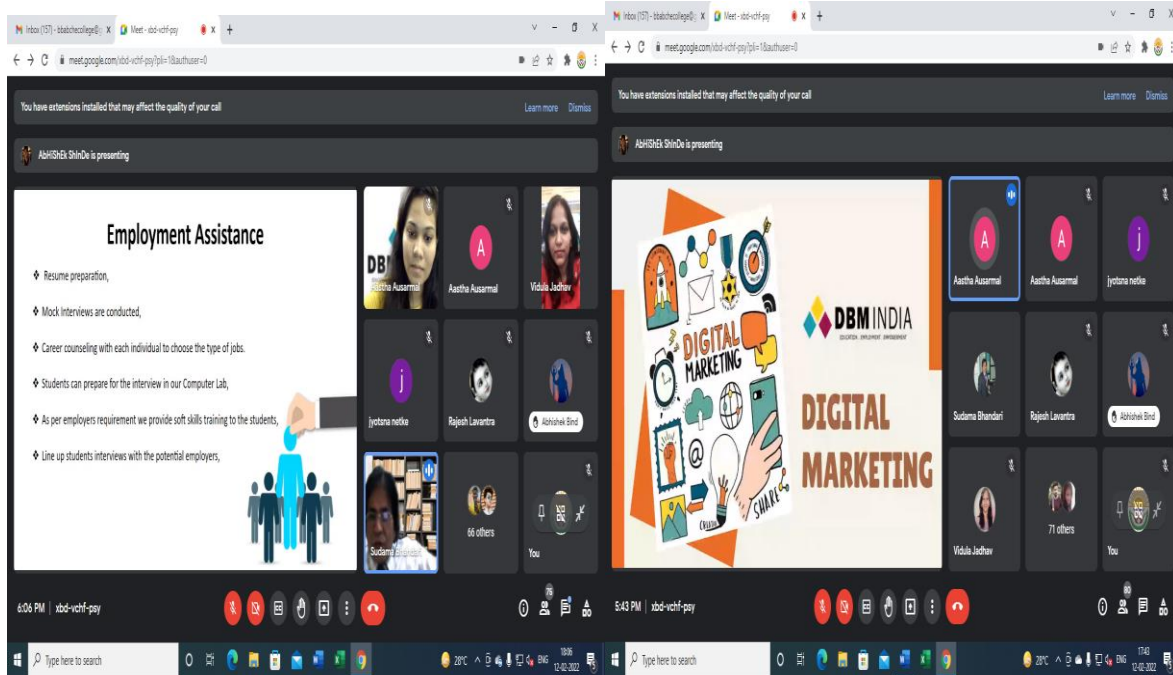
Inbox (157) - bbabchecollege@ X Meet - xbd-vchf-psy X +

meet.google.com/xbd-vchf-psy?pli=1&authuser=0

You have extensions installed that may affect the quality of your call

Learn more Dismiss

AbHiShEk ShInDe is presenting

Employment Assistance

❖ Resume preparation,

❖ Mock Interviews are conducted,

❖ Career counseling with each individual to choose the type of jobs.

❖ Students can prepare for the interview in our Computer Lab,

❖ As per employers requirement we provide soft skills training to the students,

❖ Line up students interviews with the potential employers,

Aastha Ausarmal

Aastha Ausarmal

Vidula Jadhav

jyotsna netke

Rajesh Lavantra

Abhishek Bind

Sudama Bhandari

66 others

You

6:06 PM | xbd-vchf-psy

76

Type here to search

28°C ENG 18:06 12-02-2022

Inbox (157) - bbabchecollege@ X Meet - xbd-vchf-psy X +

meet.google.com/xbd-vchf-psy?pli=1&authuser=0

You have extensions installed that may affect the quality of your call

Learn more Dismiss

AbHiShEk ShInDe is presenting

DIGITAL MARKETING

SHARE

CREATE

DBM INDIA

EDUCATION . EMPLOYMENT . EMPOWERMENT

DIGITAL MARKETING

Aastha Ausarmal

Aastha Ausarmal

jyotsna netke

Sudama Bhandari

Rajesh Lavantra

Abhishek Bind

Vidula Jadhav

71 others

You

5:43 PM | xbd-vchf-psy

80

Type here to search

28°C ENG 17:43 12-02-2022